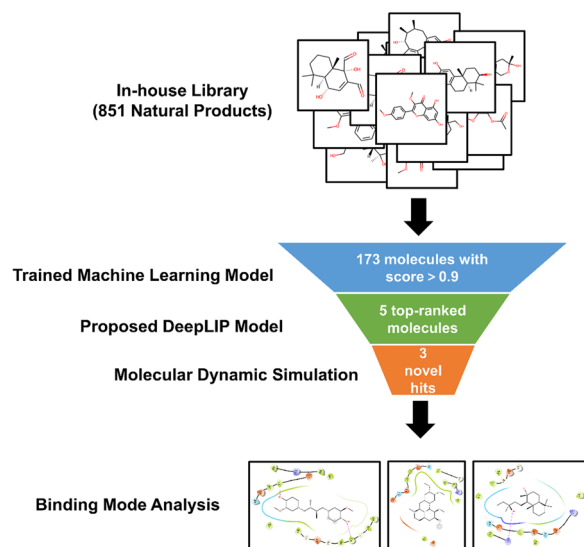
In-house Library
(851 Natural Products)

Trained Machine Learning Model

173 molecules with score > 0.9

Proposed DeepLIP Model

5 top-ranked molecules

Molecular Dynamic Simulation

3 novel hits

Binding Mode Analysis